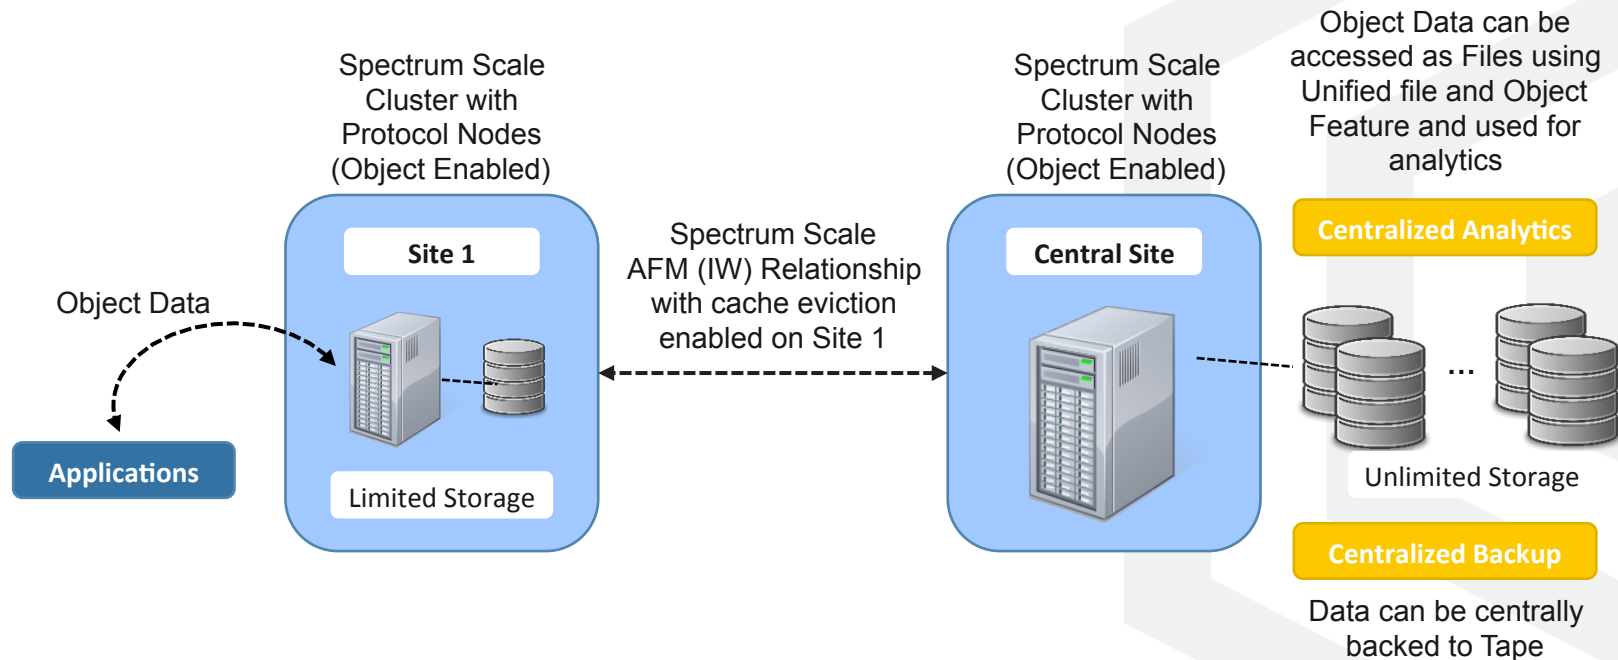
Spectrum Scale Cluster with Protocol Nodes (Object Enabled)

Site 1

Object Data

Applications

Limited Storage

Spectrum Scale AFM (IW) Relationship with cache eviction enabled on Site 1

Spectrum Scale Cluster with Protocol Nodes (Object Enabled)

Central Site

Object Data can be accessed as Files using Unified file and Object Feature and used for analytics

Centralized Analytics

...

Unlimited Storage

Centralized Backup

Data can be centrally backed to Tape